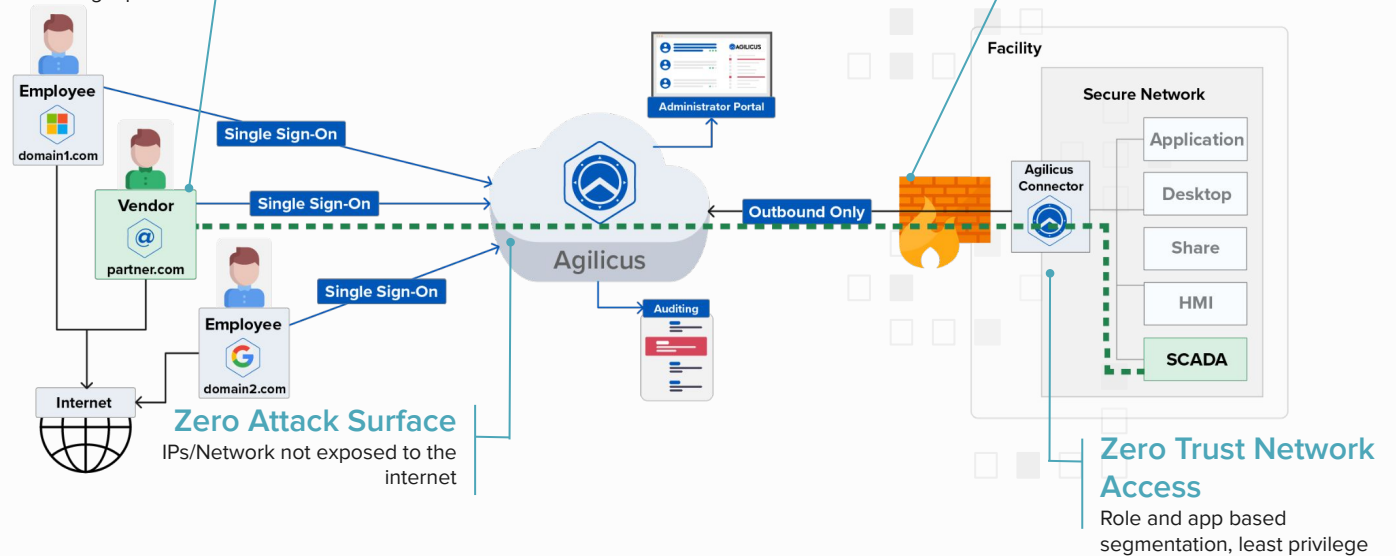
Employee
domain1.com
Vendor
partner.com
Employee
domain2.com
Internet
Single Sign-On
Single Sign-On
Single Sign-On
AGILICUS
Administrator Portal
Agilicus
Auditing
Outbound Only
Facility
Secure Network
Agilicus Connector
Application
Desktop
Share
HMI
SCADA
Zero Attack Surface
IPs/Network not exposed to the internet
Zero Trust Network Access
Role and app based segmentation, least privilege